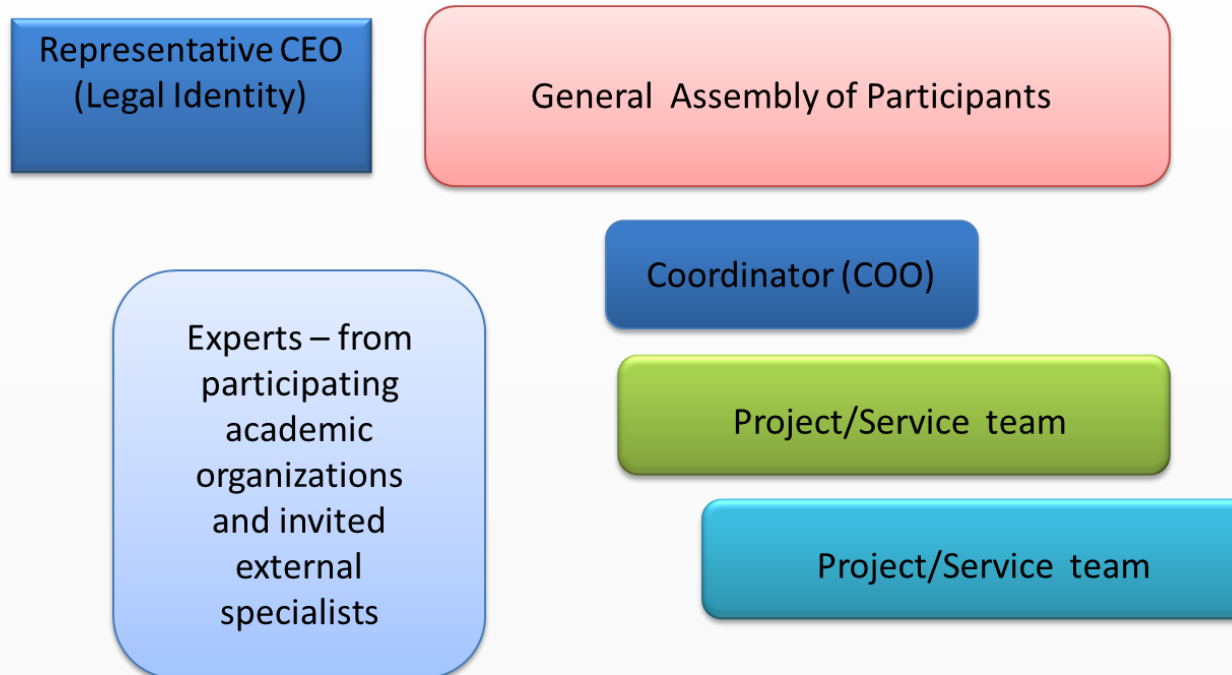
Representative CEO (Legal Identity)

General Assembly of Participants

Coordinator (COO)

Experts – from participating academic organizations and invited external specialists

Project/Service team

Project/Service team